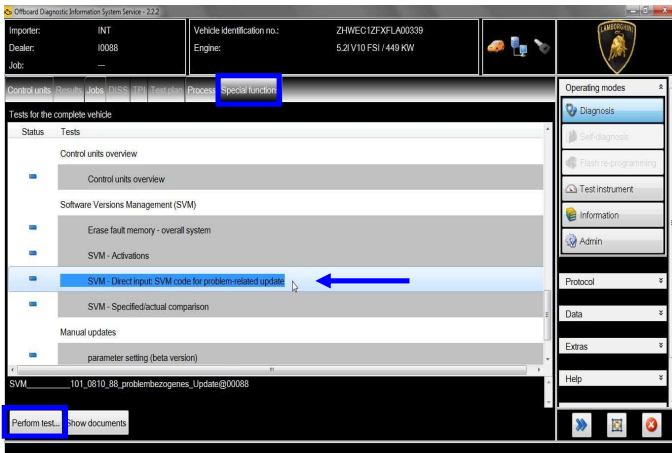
Offboard Diagnostic Information System Service - 2.2.2

Importer: INT
Dealer: I0088
Job: ---

Vehicle identification no.: ZHWEC1ZFXFLA00339
Engine: 5.2l V10 FSI / 449 KW

LAMBORGHINI

Control units Results Jobs DISS TPI Test plan Process Special function

Tests for the complete vehicle

| Status | Tests |
|---|---|
| | Control units overview |
| | Control units overview |
| | Software Versions Management (SVM) |
| | Erase fault memory - overall system |
| | SVM - Activations |
| | SVM - Direct input: SVM code for problem-related update |
| | SVM - Specified/actual comparison |
| | Manual updates |
| | parameter setting (beta version) |

SVM_________101_0810_88_problembezogenes_Update@00088

Perform test... Show documents

Operating modes
Diagnosis
Self-diagnosis
Flash re-programming
Test instrument
Information
Admin

Protocol
Data
Extras
Help